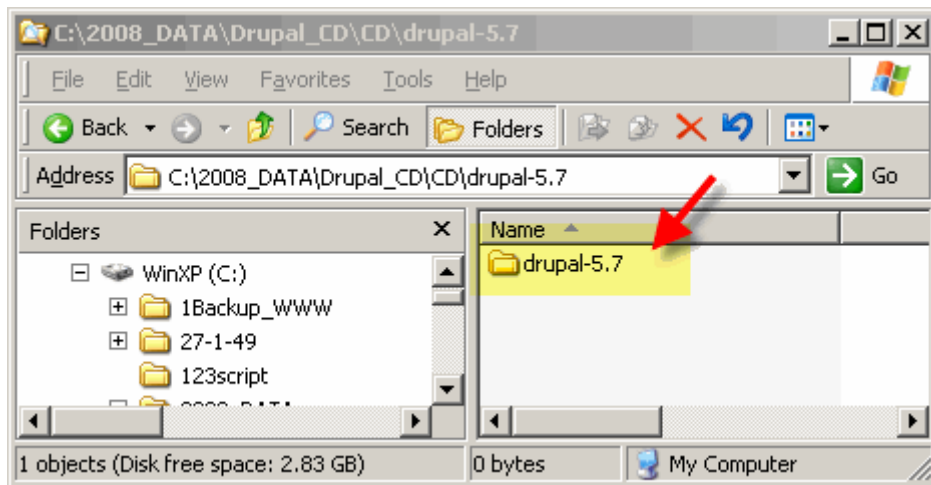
C:\2008_DATA\Drupal_CD\CD\drupal-5.7

File Edit View Favorites Tools Help

Back Search Folders

Address C:\2008_DATA\Drupal_CD\CD\drupal-5.7 Go

Folders ×

WinXP (C:)
1Backup_WWW
27-1-49
123script
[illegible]

Name
drupal-5.7

1 objects (Disk free space: 2.83 GB) | 0 bytes | My Computer